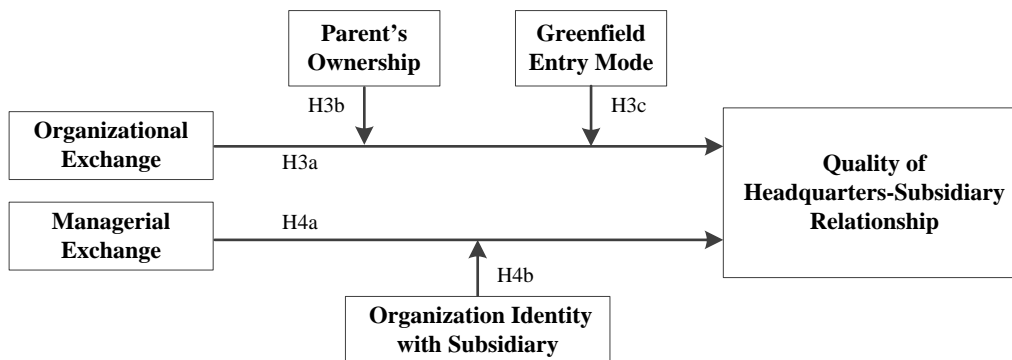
Parent's Ownership

Greenfield Entry Mode

H3b

H3c

Organizational Exchange

H3a

Quality of Headquarters-Subsidiary Relationship

Managerial Exchange

H4a

H4b

Organization Identity with Subsidiary